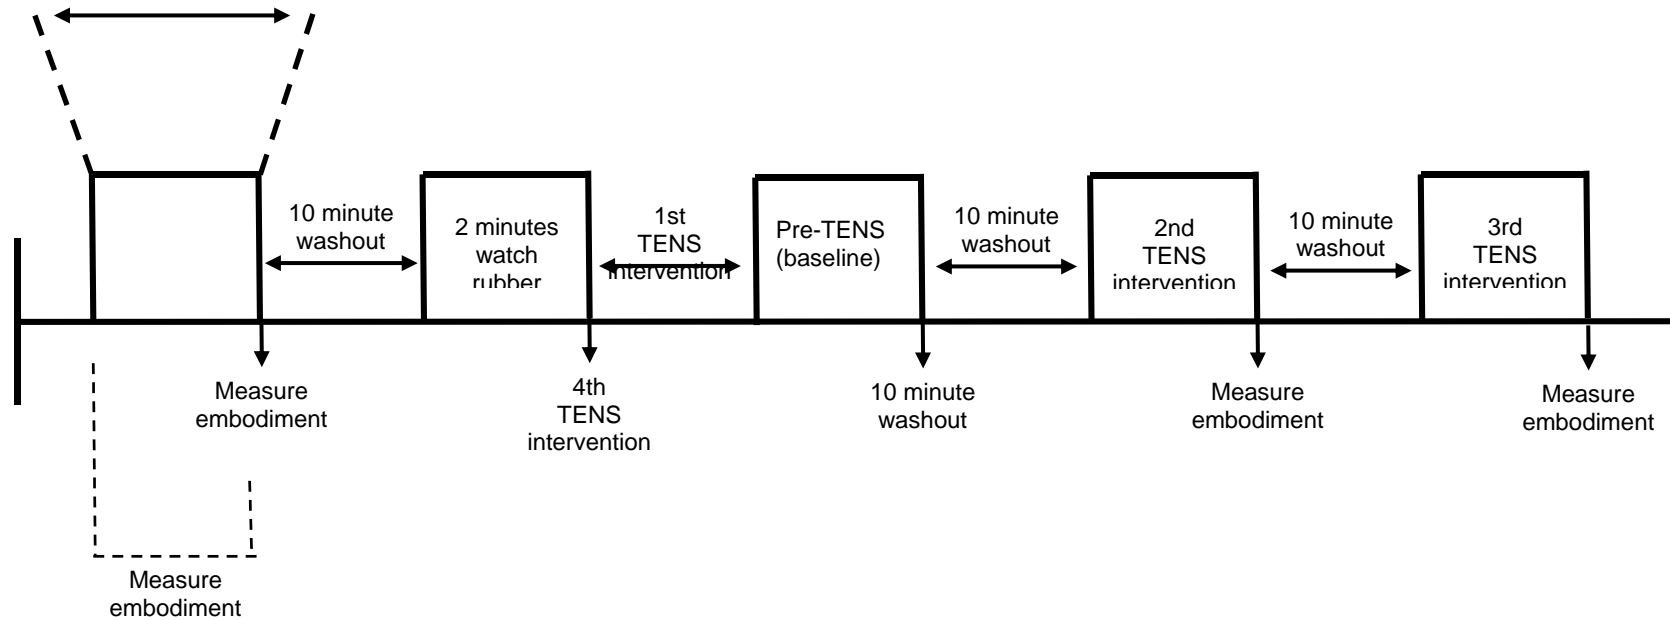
10 minute washout

2 minutes watch rubber

1st TENS intervention

Pre-TENS (baseline)

10 minute washout

2nd TENS intervention

10 minute washout

3rd TENS intervention

Measure embodiment

4th TENS intervention

10 minute washout

Measure embodiment

Measure embodiment

Measure embodiment